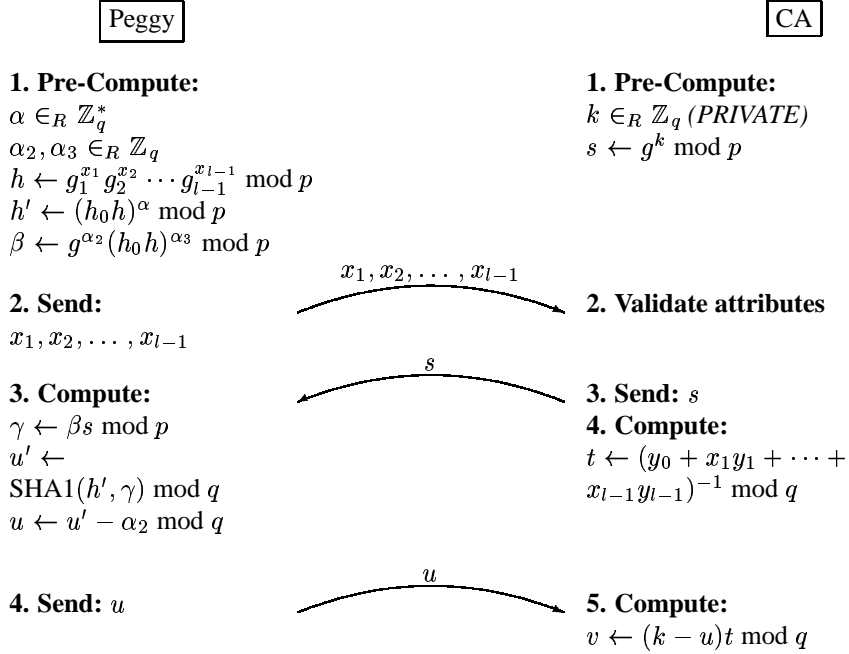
Peggy

CA

1. Pre-Compute:
$\alpha \in_R \mathbb{Z}_q^*$
$\alpha_2, \alpha_3 \in_R \mathbb{Z}_q$
$h \leftarrow g_1^{x_1} g_2^{x_2} \cdots g_{l-1}^{x_{l-1}} \bmod p$
$h' \leftarrow (h_0 h)^{\alpha} \bmod p$
$\beta \leftarrow g^{\alpha_2}(h_0 h)^{\alpha_3} \bmod p$

1. Pre-Compute:
$k \in_R \mathbb{Z}_q$ (PRIVATE)
$s \leftarrow g^k \bmod p$

$x_1, x_2, \ldots, x_{l-1}$

2. Send:
$x_1, x_2, \ldots, x_{l-1}$

2. Validate attributes

$s$

3. Compute:
$\gamma \leftarrow \beta s \bmod p$
$u' \leftarrow$
$\mathrm{SHA1}(h', \gamma) \bmod q$
$u \leftarrow u' - \alpha_2 \bmod q$

3. Send: $s$
4. Compute:
$t \leftarrow (y_0 + x_1 y_1 + \cdots + x_{l-1} y_{l-1})^{-1} \bmod q$

$u$

4. Send: $u$

5. Compute:
$v \leftarrow (k - u)t \bmod q$